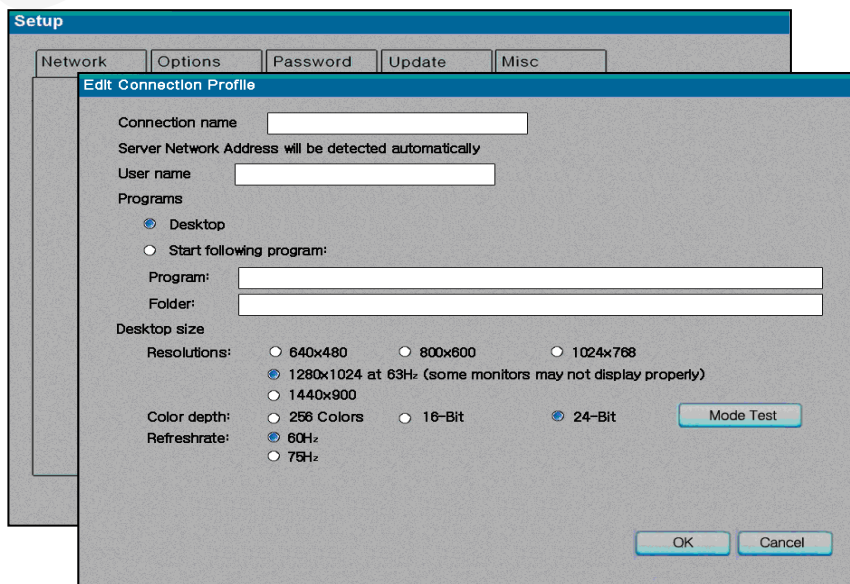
Setup

Network | Options | Password | Update | Misc

Edit Connection Profile

Connection name

Server Network Address will be detected automatically

User name

Programs

Desktop

Start following program:

Program:

Folder:

Desktop size

Resolutions: 640x480 800x600 1024x768

1280x1024 at 63Hz (some monitors may not display properly)

1440x900

Color depth: 256 Colors 16-Bit 24-Bit Mode Test

Refreshrate: 60Hz

75Hz

OK Cancel